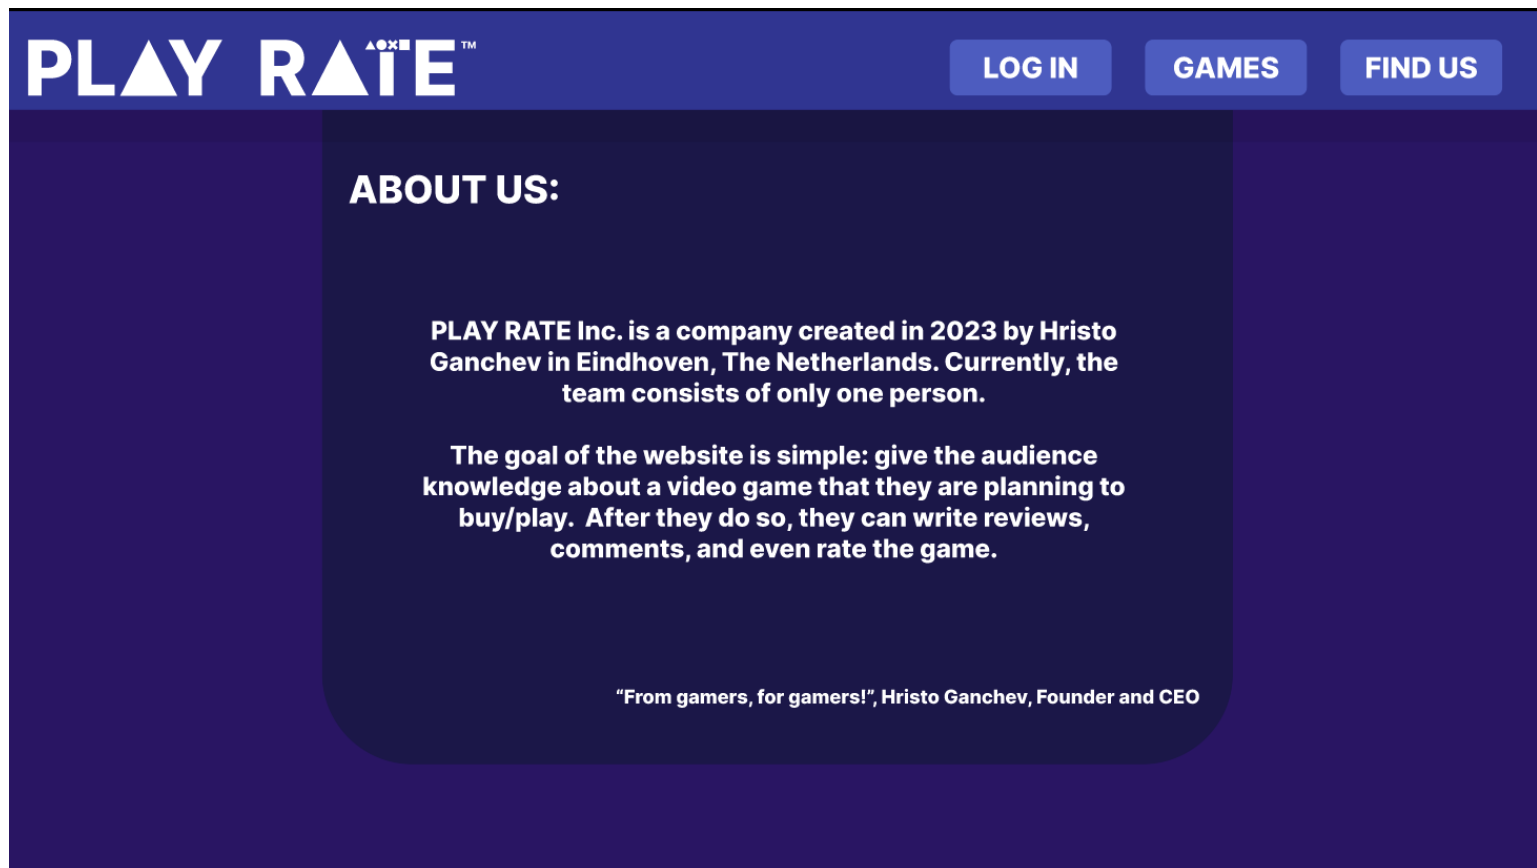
PLAY RATE™

LOG IN

GAMES

FIND US

ABOUT US:

PLAY RATE Inc. is a company created in 2023 by Hristo Ganchev in Eindhoven, The Netherlands. Currently, the team consists of only one person.

The goal of the website is simple: give the audience knowledge about a video game that they are planning to buy/play.  After they do so, they can write reviews, comments, and even rate the game.

“From gamers, for gamers!”, Hristo Ganchev, Founder and CEO